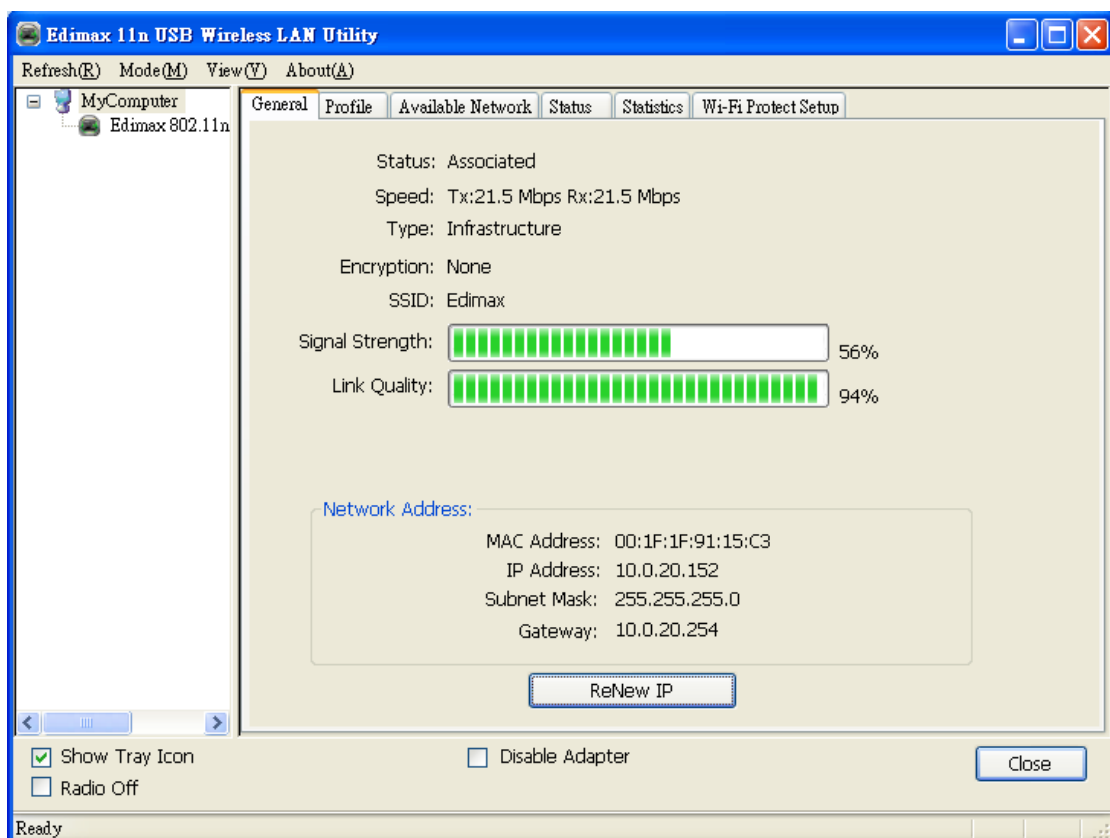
Edimax 11n USB Wireless LAN Utility

Refresh(R) Mode(M) View(V) About(A)

MyComputer
Edimax 802.11n

General | Profile | Available Network | Status | Statistics | Wi-Fi Protect Setup

Status: Associated
Speed: Tx:21.5 Mbps Rx:21.5 Mbps
Type: Infrastructure
Encryption: None
SSID: Edimax
Signal Strength: 56%
Link Quality: 94%

Network Address:
MAC Address: 00:1F:1F:91:15:C3
IP Address: 10.0.20.152
Subnet Mask: 255.255.255.0
Gateway: 10.0.20.254

ReNew IP

Show Tray Icon
Radio Off
Disable Adapter
Close

Ready